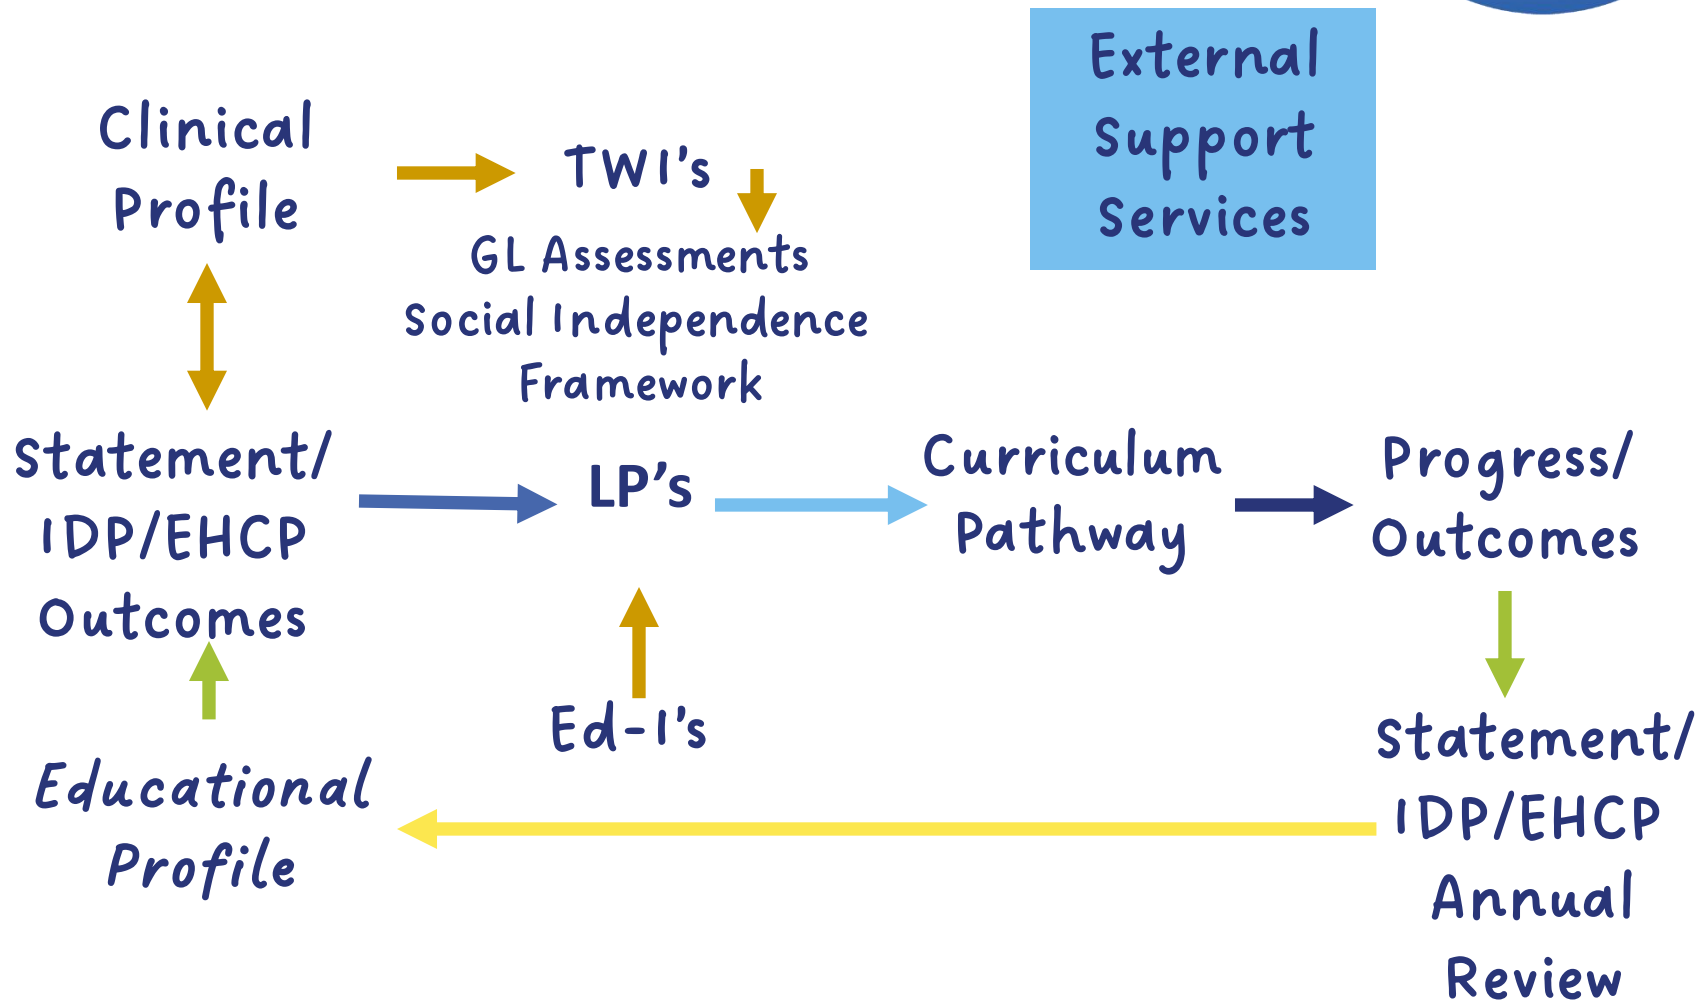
Clinical Profile

TWI's

GL Assessments
Social Independence Framework

External Support Services

Statement/ IDP/EHCP Outcomes

LP's

Curriculum Pathway

Progress/ Outcomes

Ed-I's

Educational Profile

Statement/ IDP/EHCP Annual Review